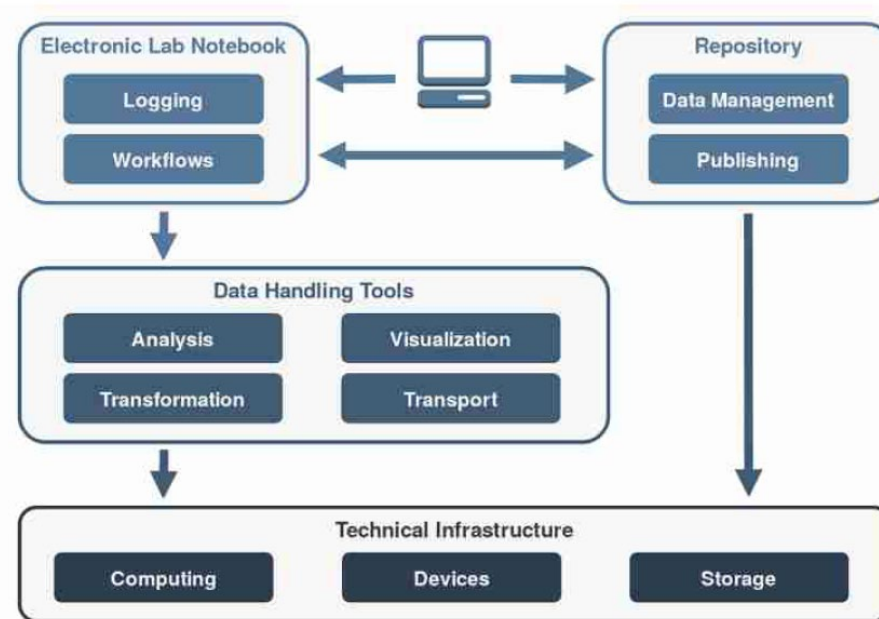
Electronic Lab Notebook
Logging
Workflows

Repository
Data Management
Publishing

Data Handling Tools
Analysis
Visualization
Transformation
Transport

Technical Infrastructure
Computing
Devices
Storage